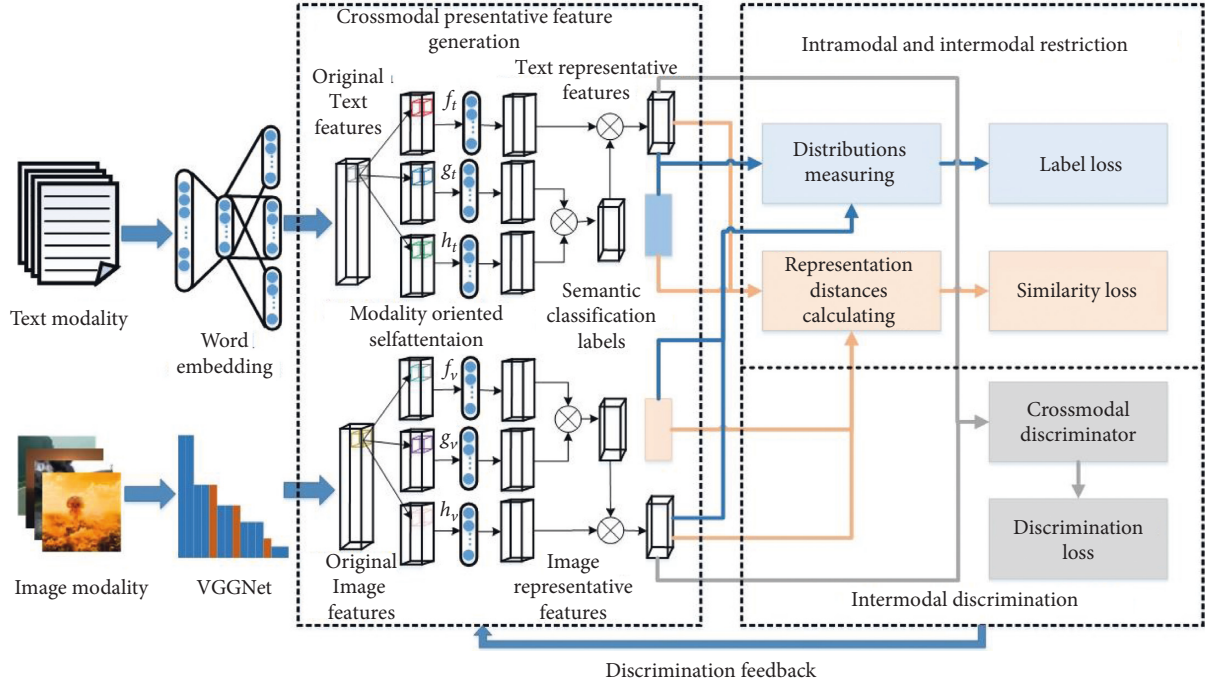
Crossmodal presentative feature generation

Intramodal and intermodal restriction

Original Text features

Text representative features

$f_t$

$g_t$

$h_t$

Distributions measuring

Label loss

Representation distances calculating

Similarity loss

Text modality

Word embedding

Modality oriented selfattentaion

Semantic classification labels

$f_v$

$g_v$

$h_v$

Crossmodal discriminator

Discrimination loss

Image modality

VGGNet

Original Image features

Image representative features

Intermodal discrimination

Discrimination feedback